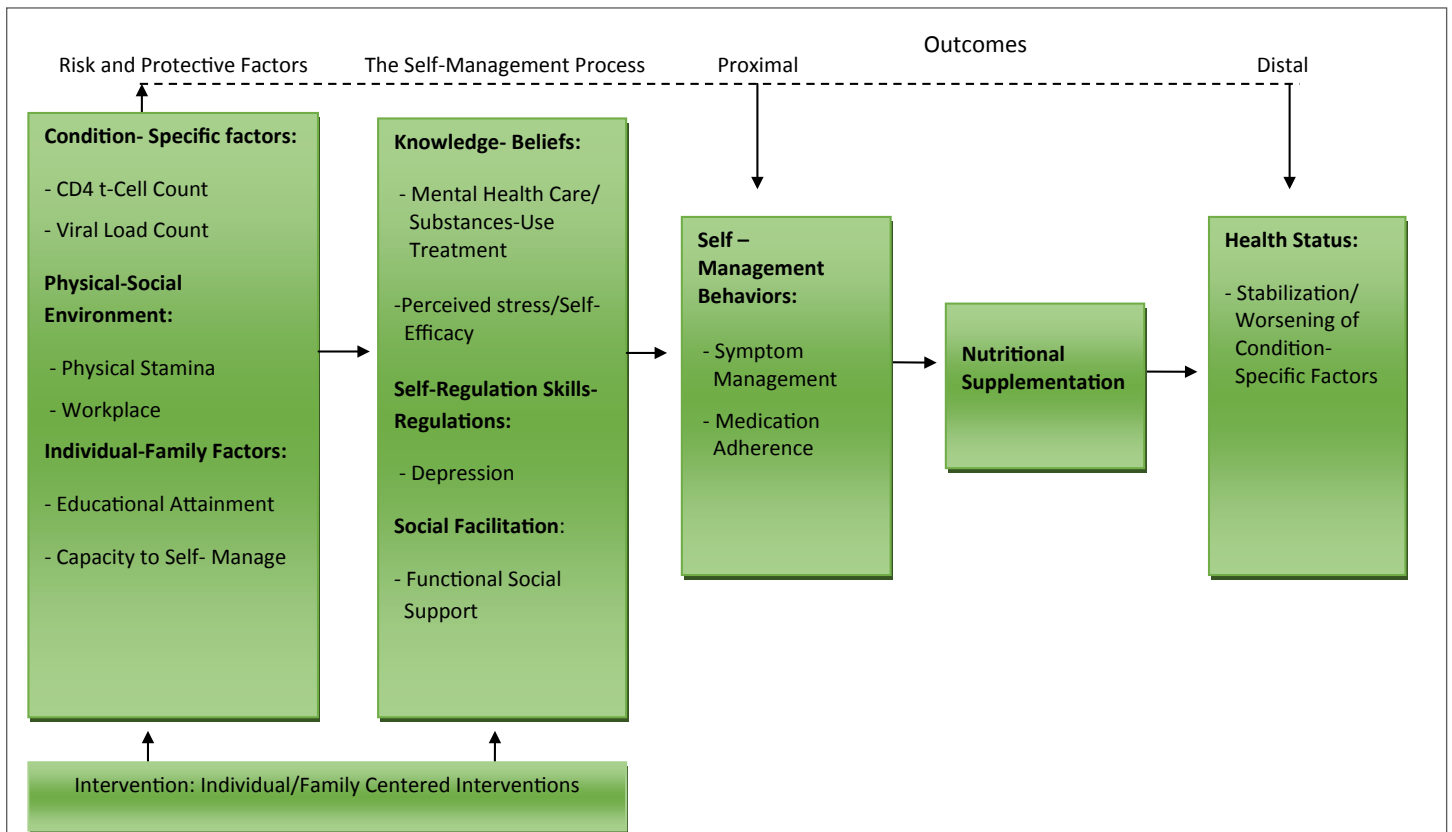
Outcomes

Risk and Protective Factors

The Self-Management Process

Proximal

Distal

Condition- Specific factors:

- CD4 t-Cell Count

- Viral Load Count

Physical-Social Environment:

- Physical Stamina

- Workplace

Individual-Family Factors:

- Educational Attainment

- Capacity to Self- Manage

Knowledge- Beliefs:

- Mental Health Care/ Substances-Use Treatment

-Perceived stress/Self-Efficacy

Self-Regulation Skills-Regulations:

- Depression

Social Facilitation:

- Functional Social Support

Self – Management Behaviors:

- Symptom Management

- Medication Adherence

Nutritional Supplementation

Health Status:

- Stabilization/ Worsening of Condition-Specific Factors

Intervention: Individual/Family Centered Interventions